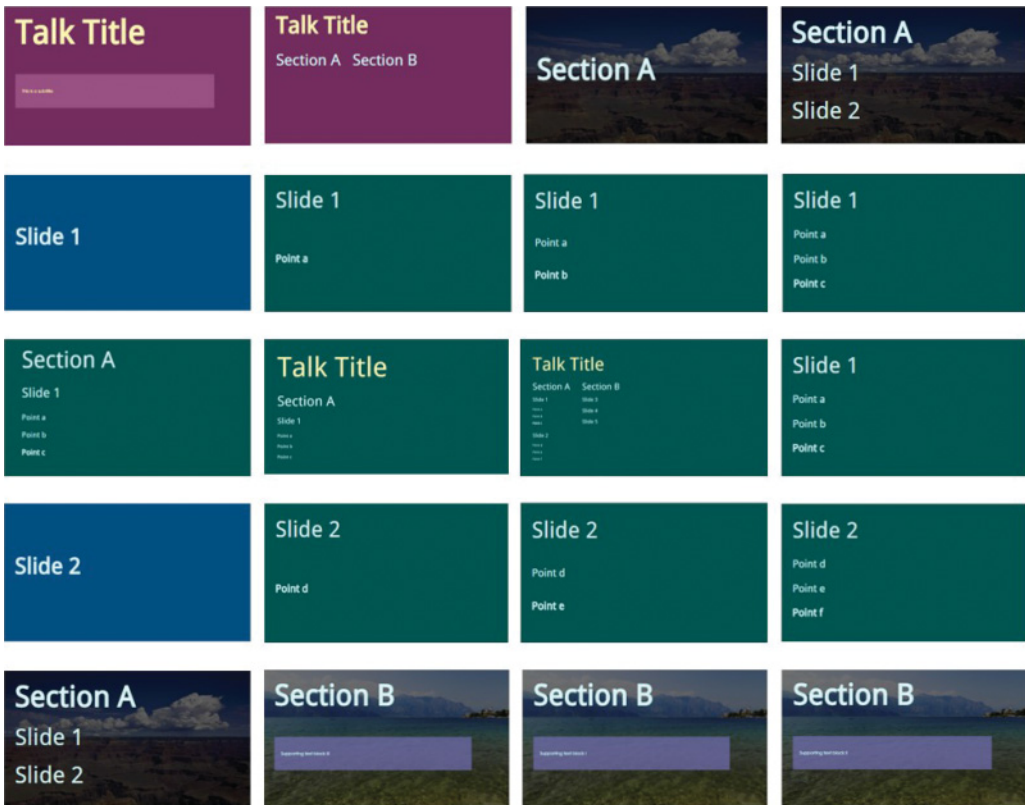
Talk Title

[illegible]

Talk Title

Section A Section B

Section A

Section A

Slide 1

Slide 2

Slide 1

Slide 1

Point a

Slide 1

Point a

Point b

Slide 1

Point a

Point b

Point c

Section A

Slide 1

Point a

Point b

Point c

Talk Title

Section A

Slide 1

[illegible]

Talk Title

Section A Section B

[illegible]

Slide 1

Point a

Point b

Point c

Slide 2

Slide 2

Point d

Slide 2

Point d

Point e

Slide 2

Point d

Point e

Point f

Section A

Slide 1

Slide 2

Section B

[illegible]

Section B

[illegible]

Section B

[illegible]